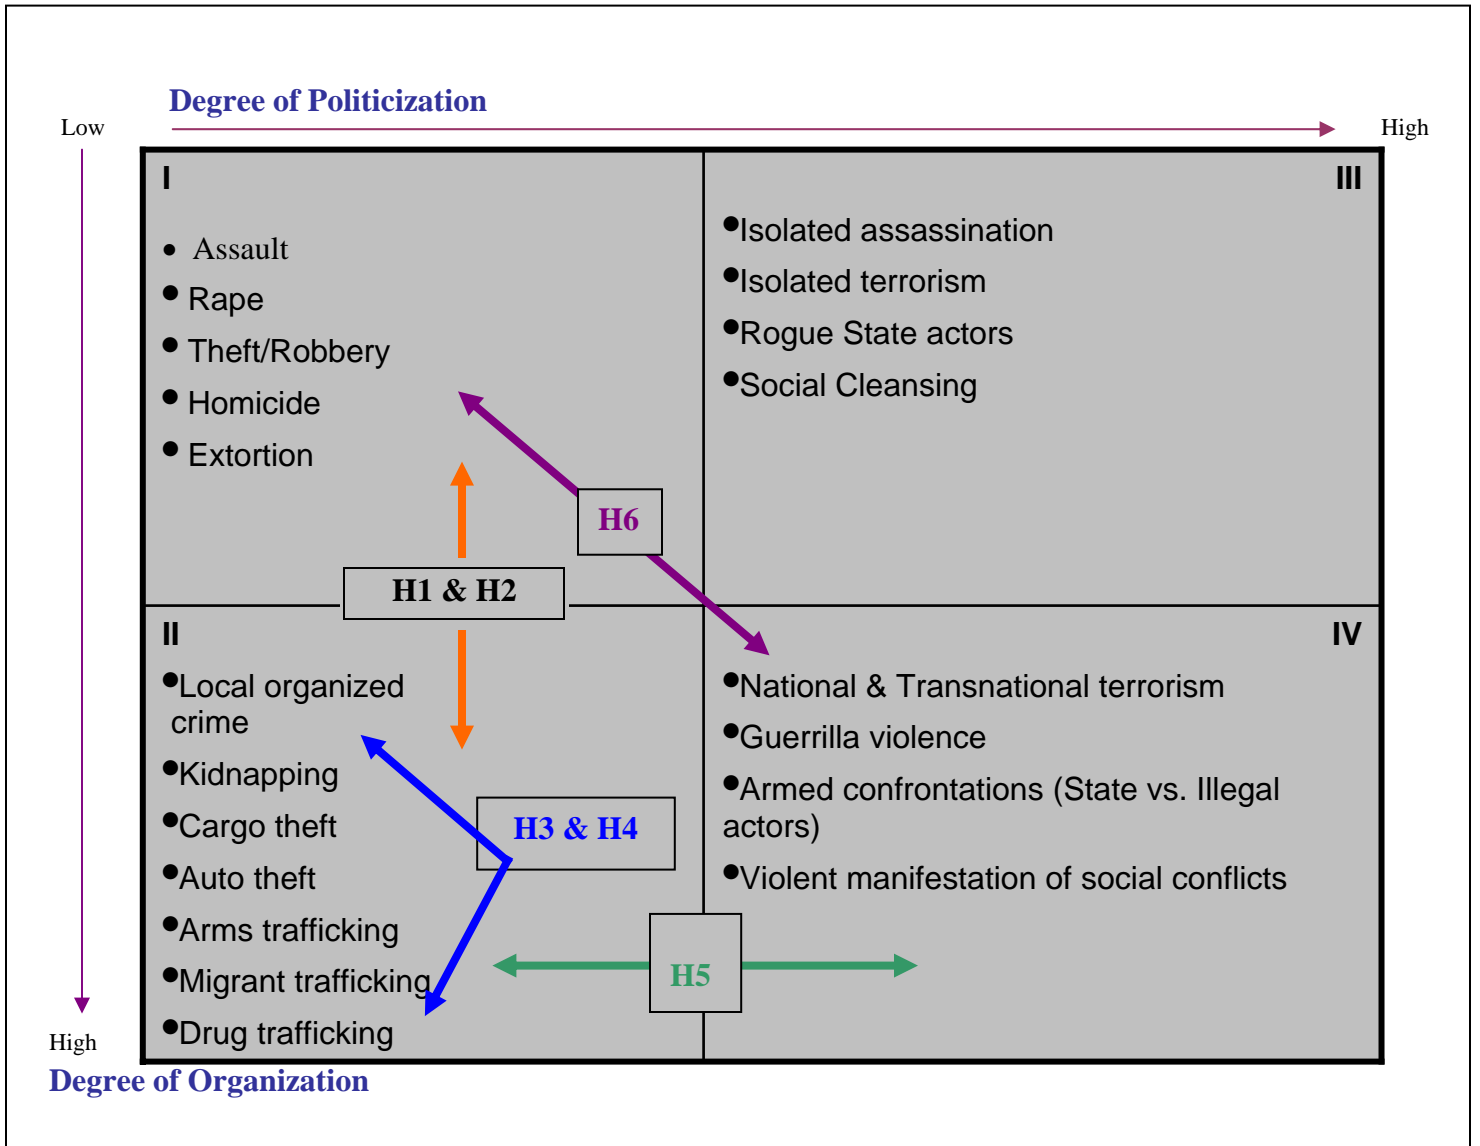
Degree of Politicization

Low

High

I

• Assault
• Rape
• Theft/Robbery
• Homicide
• Extortion

III

•Isolated assassination
•Isolated terrorism
•Rogue State actors
•Social Cleansing

H6

H1 & H2

II

•Local organized crime
•Kidnapping
•Cargo theft
•Auto theft
•Arms trafficking
•Migrant trafficking
•Drug trafficking

IV

•National & Transnational terrorism
•Guerrilla violence
•Armed confrontations (State vs. Illegal actors)
•Violent manifestation of social conflicts

H3 & H4

H5

High

Degree of Organization